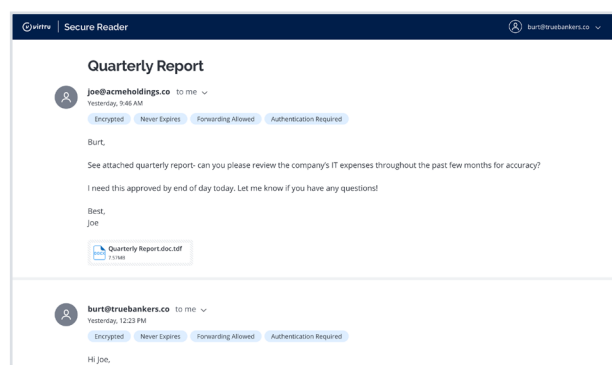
virtru | Secure Reader

burt@truebankers.co

Quarterly Report

joe@acmeholdings.co to me
Yesterday, 9:46 AM

Encrypted Never Expires Forwarding Allowed Authentication Required

Burt,

See attached quarterly report- can you please review the company's IT expenses throughout the past few months for accuracy?

I need this approved by end of day today. Let me know if you have any questions!

Best,
Joe

Quarterly Report.doc.tdf
7.57MB

burt@truebankers.co to me
Yesterday, 12:23 PM

Encrypted Never Expires Forwarding Allowed Authentication Required

Hi Joe,